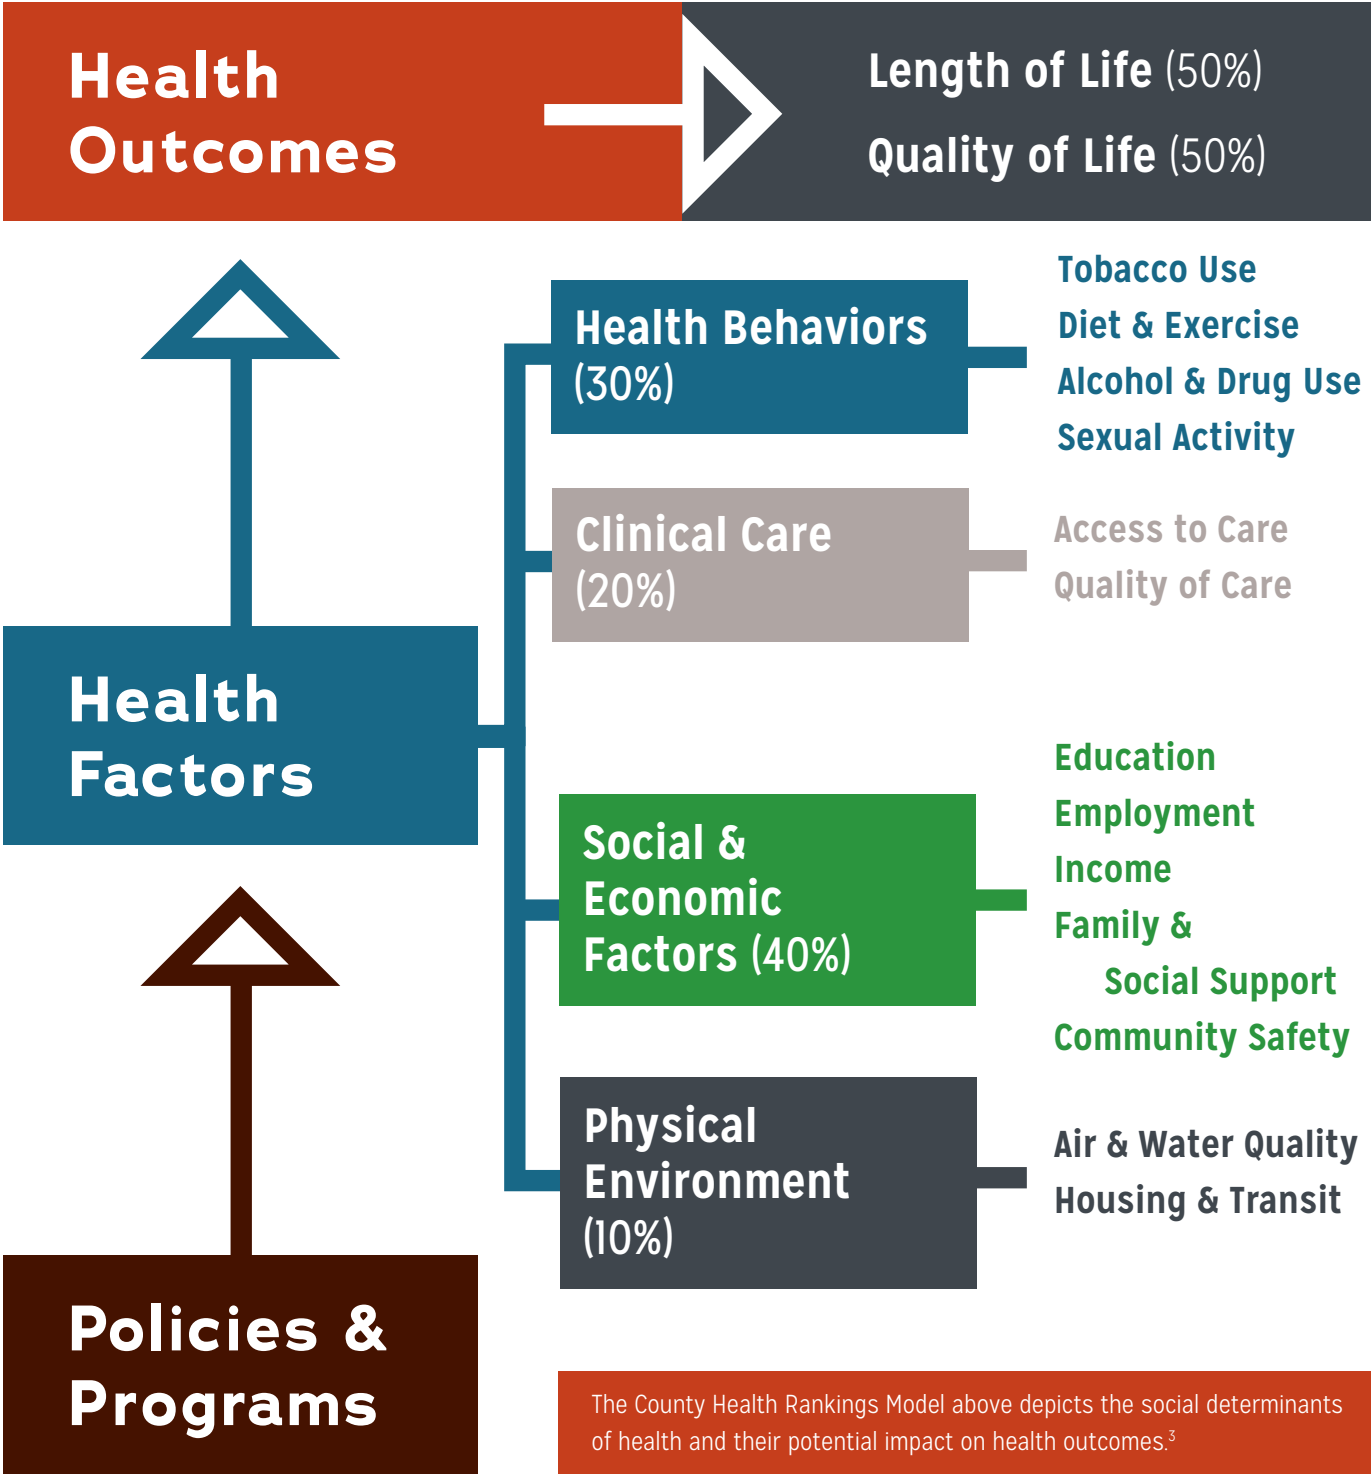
Health Outcomes

Length of Life (50%)
Quality of Life (50%)

Health Behaviors (30%)

Tobacco Use
Diet & Exercise
Alcohol & Drug Use
Sexual Activity

Clinical Care (20%)

Access to Care
Quality of Care

Health Factors

Social & Economic Factors (40%)

Education
Employment
Income
Family & Social Support
Community Safety

Physical Environment (10%)

Air & Water Quality
Housing & Transit

Policies & Programs

The County Health Rankings Model above depicts the social determinants of health and their potential impact on health outcomes.$^{3}$